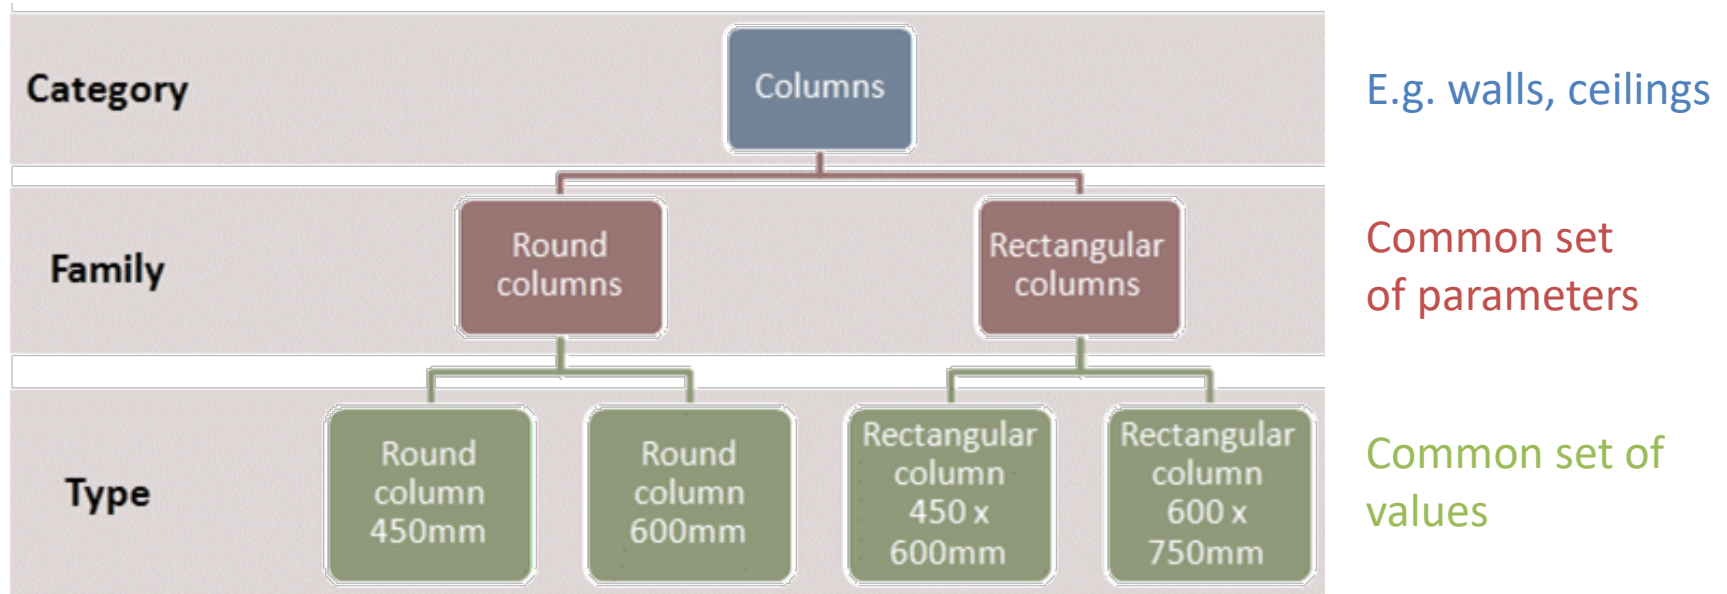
Category

Columns

E.g. walls, ceilings

Family

Round columns

Rectangular columns

Common set of parameters

Type

Round column 450mm

Round column 600mm

Rectangular column 450 x 600mm

Rectangular column 600 x 750mm

Common set of values